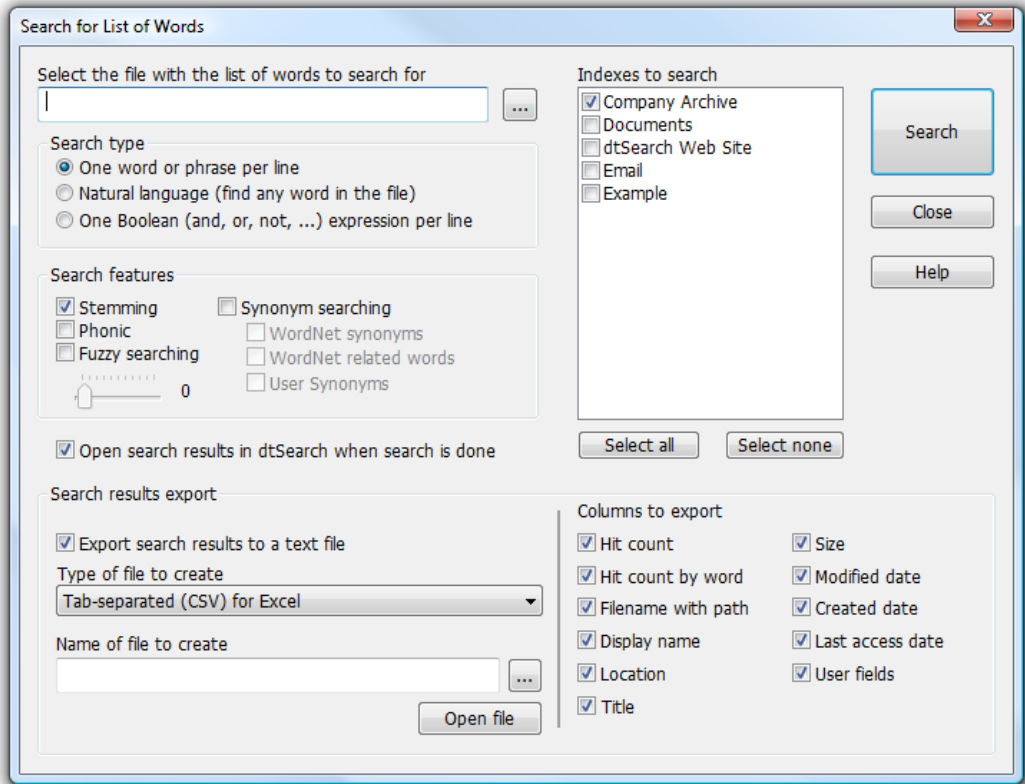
Search for List of Words

Select the file with the list of words to search for

...

Search type
One word or phrase per line
Natural language (find any word in the file)
One Boolean (and, or, not, ...) expression per line

Search features
Stemming
Phonic
Fuzzy searching
0
Synonym searching
WordNet synonyms
WordNet related words
User Synonyms

Open search results in dtSearch when search is done

Indexes to search
Company Archive
Documents
dtSearch Web Site
Email
Example

Select all
Select none

Search
Close
Help

Search results export
Export search results to a text file
Type of file to create
Tab-separated (CSV) for Excel
Name of file to create
...
Open file

Columns to export
Hit count
Hit count by word
Filename with path
Display name
Location
Title
Size
Modified date
Created date
Last access date
User fields